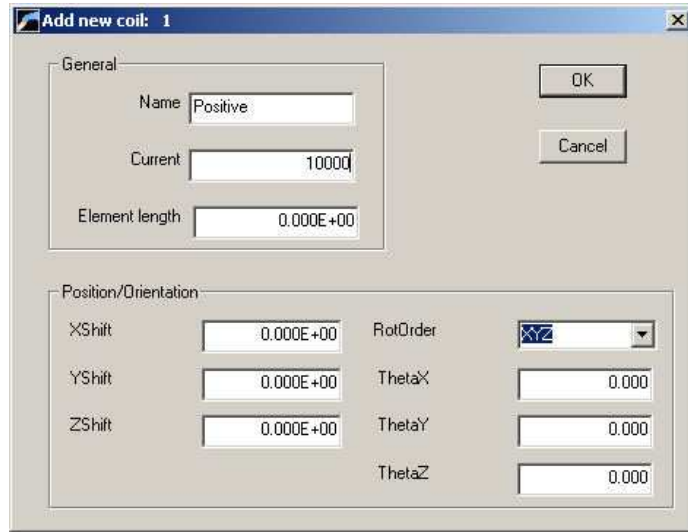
Add new coil: 1

General

Name Positive

Current 10000

Element length 0.000E+00

OK

Cancel

Position/Orientation

XShift 0.000E+00

YShift 0.000E+00

ZShift 0.000E+00

RotOrder XYZ

ThetaX 0.000

ThetaY 0.000

ThetaZ 0.000